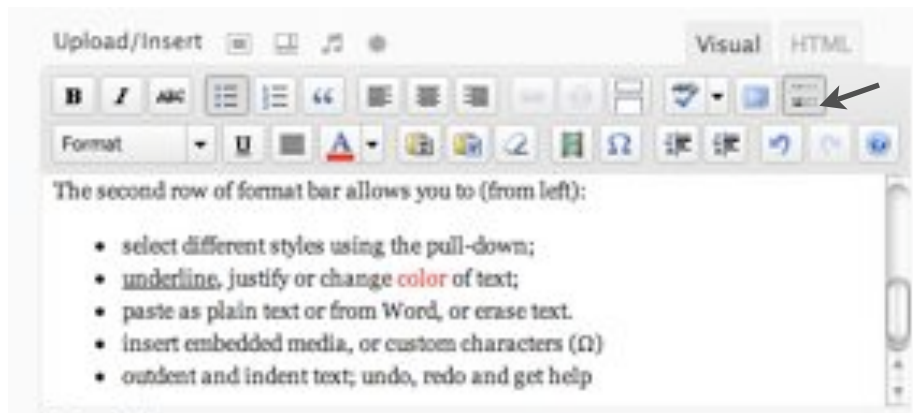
Upload/Insert

Visual HTML

B I ABC 66

Format U A Ω

The second row of format bar allows you to (from left):

- select different styles using the pull-down;
- underline, justify or change color of text;
- paste as plain text or from Word, or erase text.
- insert embedded media, or custom characters (Ω)
- outdent and indent text; undo, redo and get help